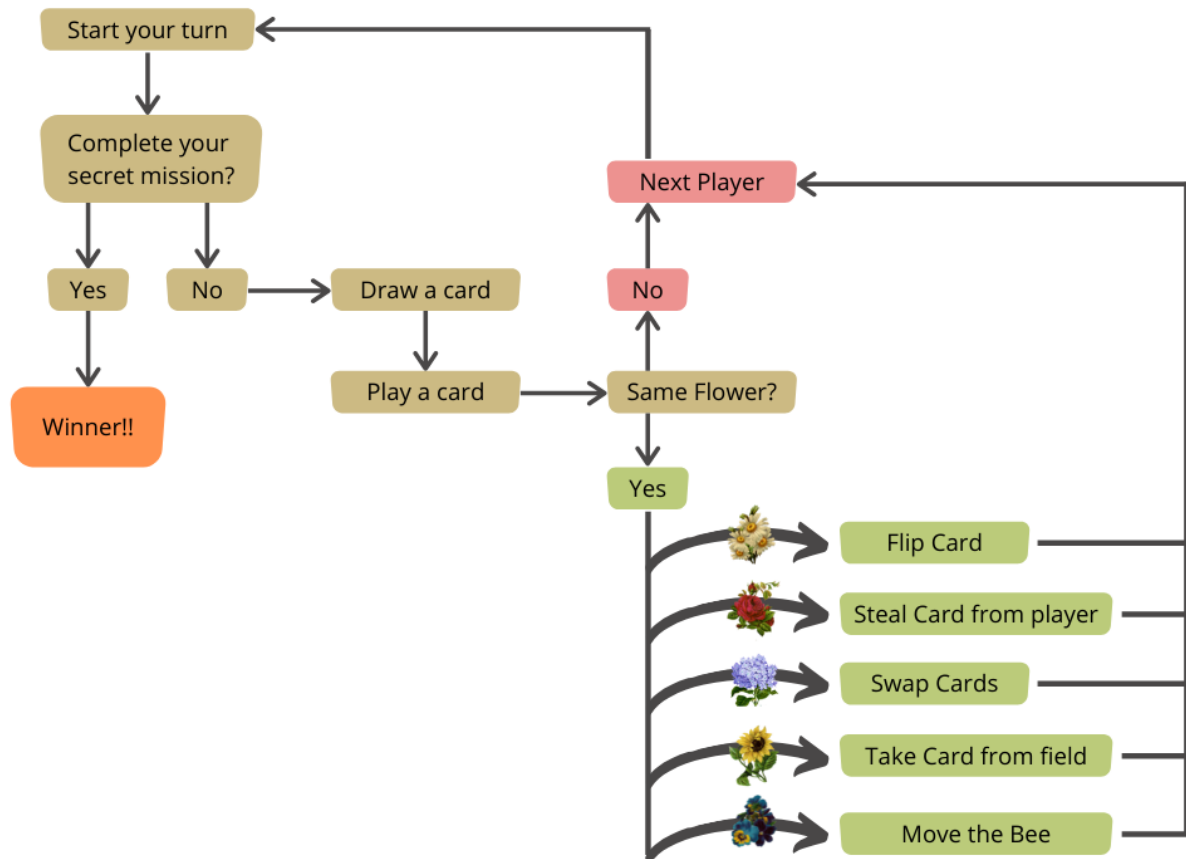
Start your turn

Complete your secret mission?

Yes

No

Winner!!

Draw a card

Play a card

Same Flower?

No

Next Player

Yes

Flip Card

Steal Card from player

Swap Cards

Take Card from field

Move the Bee